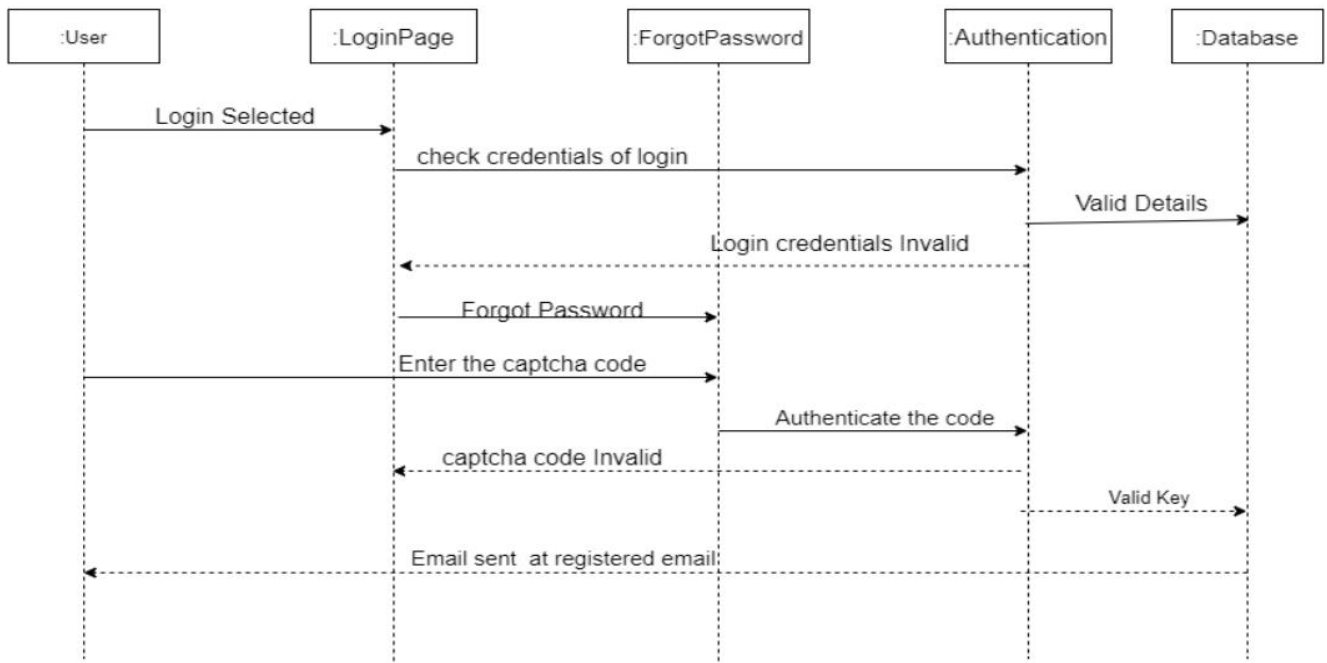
:User

:LoginPage

:ForgotPassword

:Authentication

:Database

Login Selected

check credentials of login

Valid Details

Login credentials Invalid

Forgot Password

Enter the captcha code

Authenticate the code

captcha code Invalid

Valid Key

Email sent at registered email